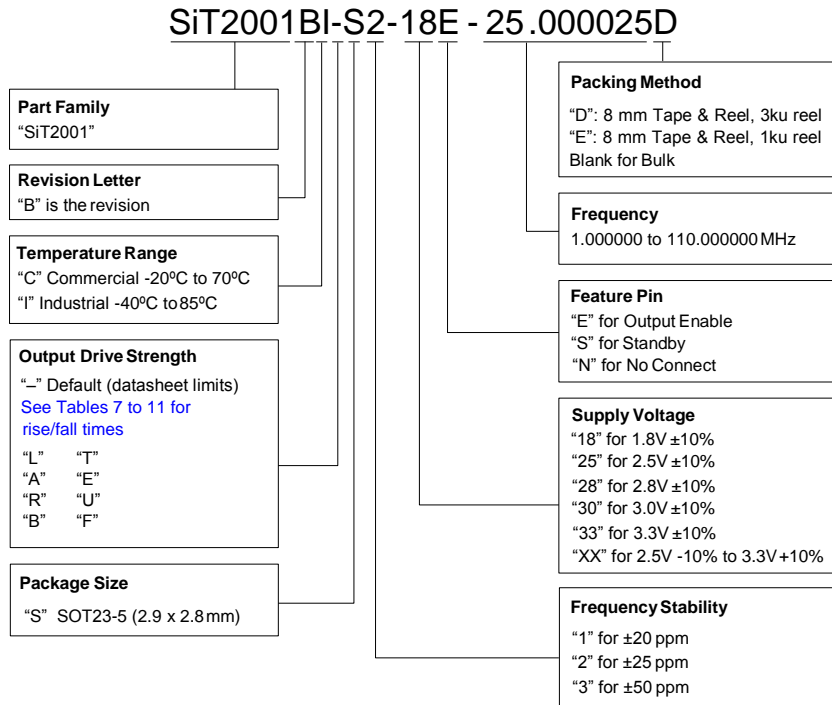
SiT2001BI-S2-18E - 25.000025D

Part Family
"SiT2001"

Revision Letter
"B" is the revision

Temperature Range
"C" Commercial -20ºC to 70ºC
"I" Industrial -40ºC to 85ºC

Output Drive Strength
"–" Default (datasheet limits)
See Tables 7 to 11 for rise/fall times
"L" "T"
"A" "E"
"R" "U"
"B" "F"

Package Size
"S" SOT23-5 (2.9 x 2.8 mm)

Packing Method
"D": 8 mm Tape & Reel, 3ku reel
"E": 8 mm Tape & Reel, 1ku reel
Blank for Bulk

Frequency
1.000000 to 110.000000 MHz

Feature Pin
"E" for Output Enable
"S" for Standby
"N" for No Connect

Supply Voltage
"18" for 1.8V ±10%
"25" for 2.5V ±10%
"28" for 2.8V ±10%
"30" for 3.0V ±10%
"33" for 3.3V ±10%
"XX" for 2.5V -10% to 3.3V +10%

Frequency Stability
"1" for ±20 ppm
"2" for ±25 ppm
"3" for ±50 ppm